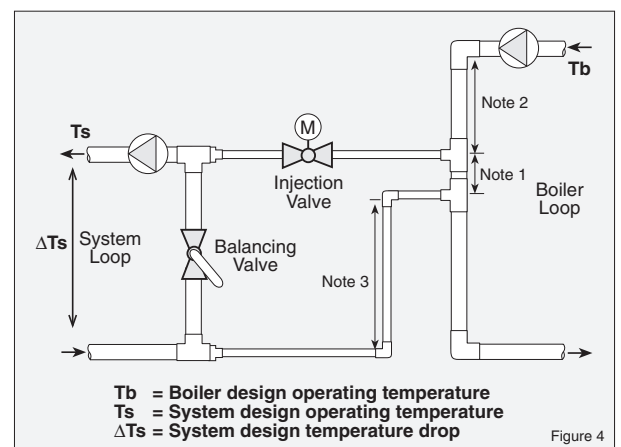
Tb

Note 2

Ts

M

Note 1

Injection Valve

Boiler Loop

ΔTs

System Loop

Balancing Valve

Note 3

Tb = Boiler design operating temperature
Ts = System design operating temperature
ΔTs = System design temperature drop

Figure 4